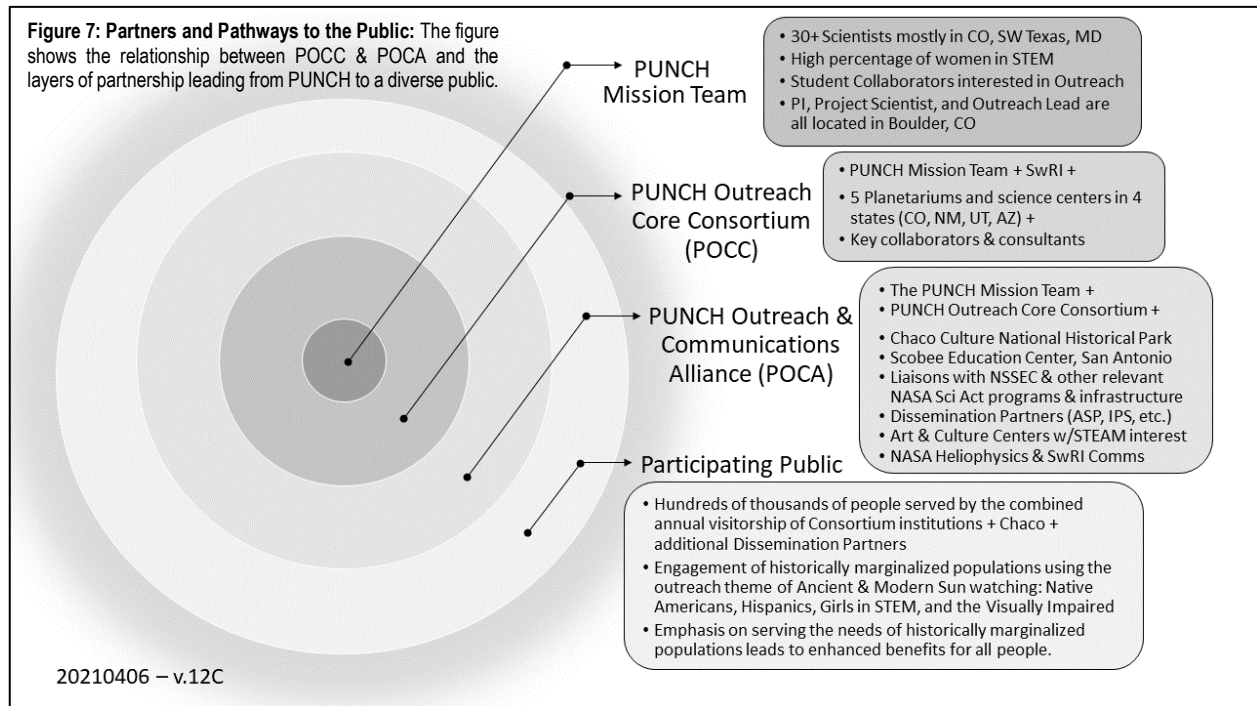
**Figure 7: Partners and Pathways to the Public:** The figure shows the relationship between POCC & POCA and the layers of partnership leading from PUNCH to a diverse public.

PUNCH Mission Team

- 30+ Scientists mostly in CO, SW Texas, MD
- High percentage of women in STEM
- Student Collaborators interested in Outreach
- PI, Project Scientist, and Outreach Lead are all located in Boulder, CO

PUNCH Outreach Core Consortium (POCC)

- PUNCH Mission Team + SwRI +
- 5 Planetariums and science centers in 4 states (CO, NM, UT, AZ) +
- Key collaborators & consultants

PUNCH Outreach & Communications Alliance (POCA)

- The PUNCH Mission Team +
- PUNCH Outreach Core Consortium +
- Chaco Culture National Historical Park
- Scobee Education Center, San Antonio
- Liaisons with NSSEC & other relevant NASA Sci Act programs & infrastructure
- Dissemination Partners (ASP, IPS, etc.)
- Art & Culture Centers w/STEAM interest
- NASA Heliophysics & SwRI Comms

Participating Public

- Hundreds of thousands of people served by the combined annual visitorship of Consortium institutions + Chaco + additional Dissemination Partners
- Engagement of historically marginalized populations using the outreach theme of Ancient & Modern Sun watching: Native Americans, Hispanics, Girls in STEM, and the Visually Impaired
- Emphasis on serving the needs of historically marginalized populations leads to enhanced benefits for all people.

20210406 – v.12C